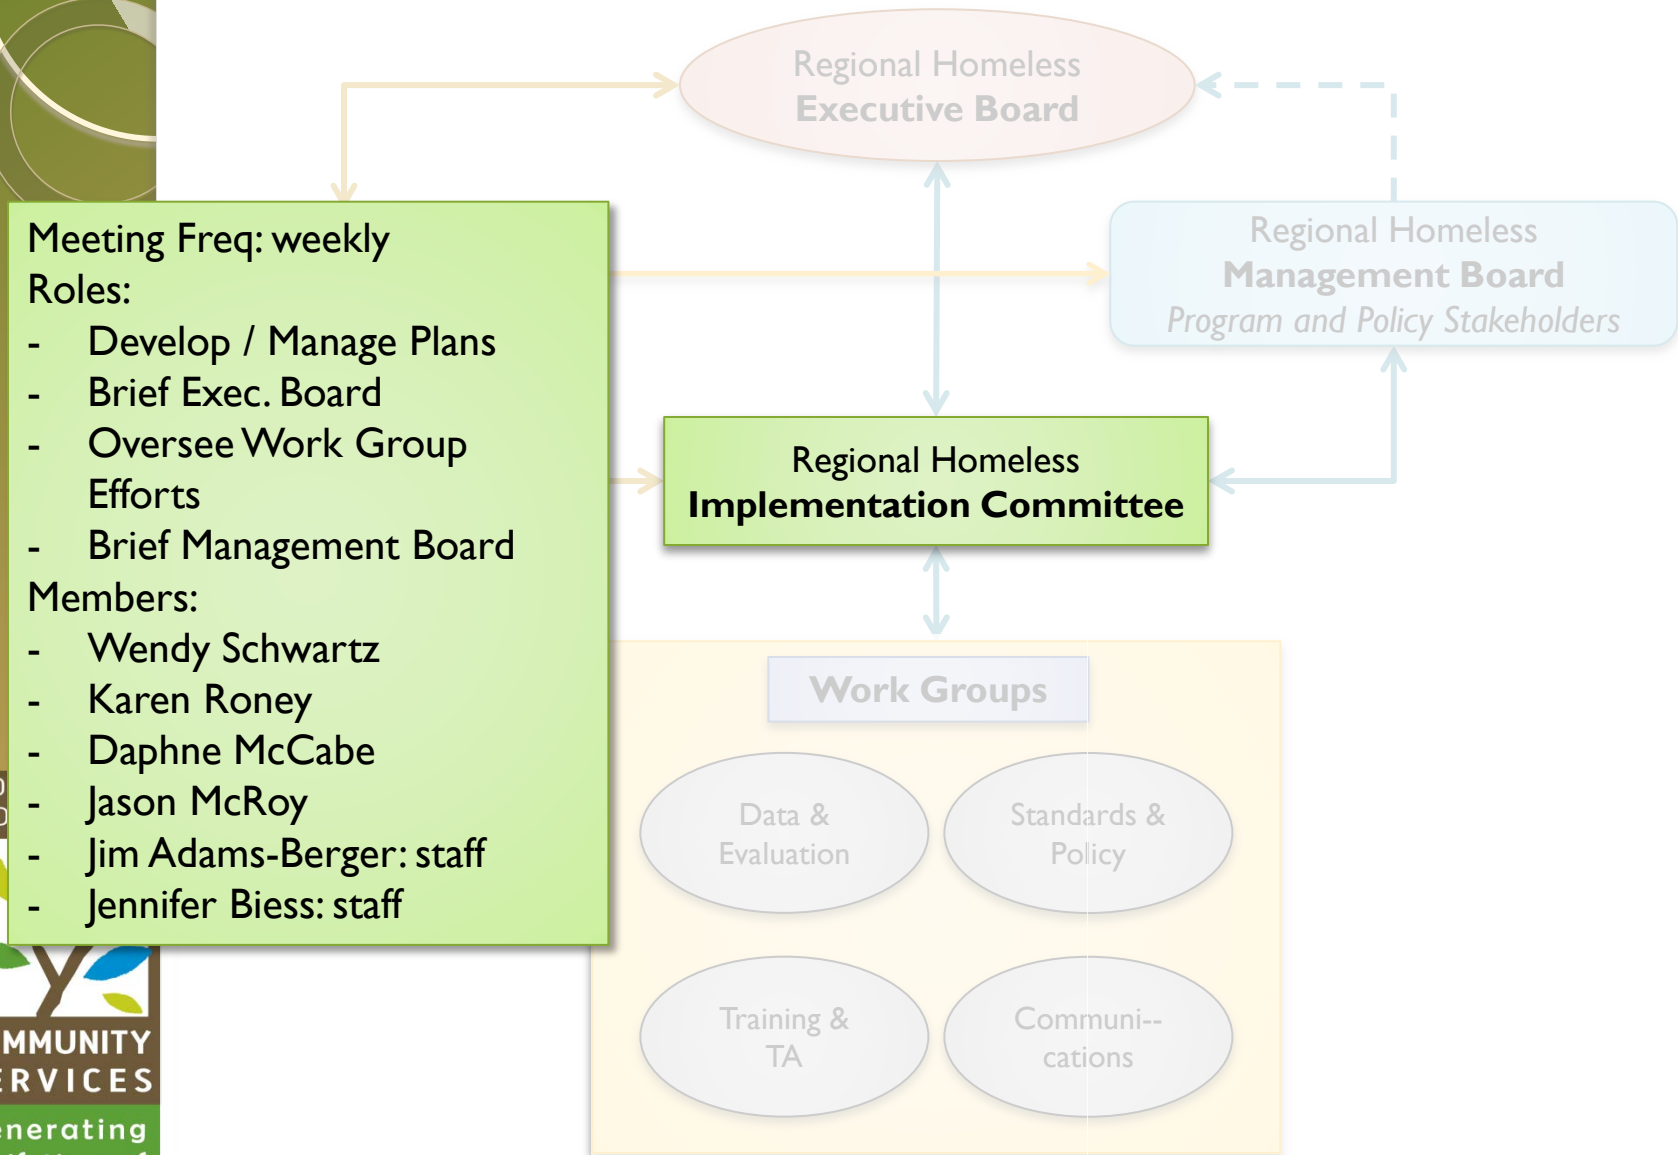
Regional Homeless
Executive Board

Meeting Freq: weekly
Roles:
- Develop / Manage Plans
- Brief Exec. Board
- Oversee Work Group Efforts
- Brief Management Board
Members:
- Wendy Schwartz
- Karen Roney
- Daphne McCabe
- Jason McRoy
- Jim Adams-Berger: staff
- Jennifer Biess: staff

Regional Homeless
Management Board
Program and Policy Stakeholders

Regional Homeless
Implementation Committee

Work Groups

Data & Evaluation

Standards & Policy

Training & TA

Communi-- cations

MMUNITY
ERVICES
enerating